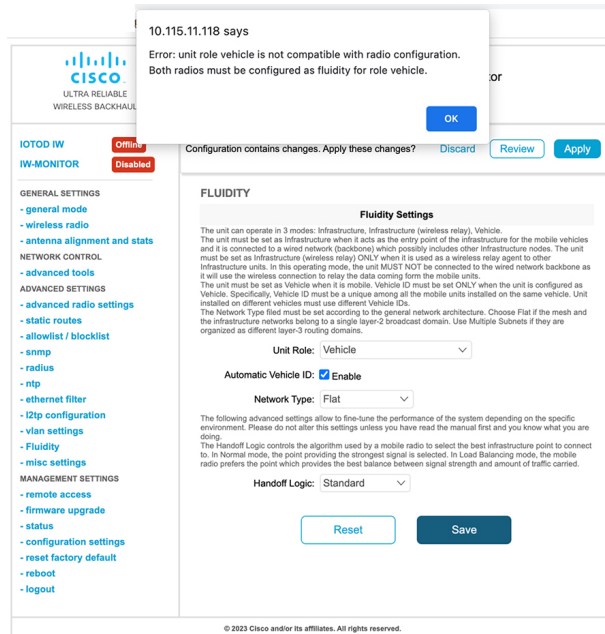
10.115.11.118 says

Error: unit role vehicle is not compatible with radio configuration. Both radios must be configured as fluidity for role vehicle.

OK

CISCO
ULTRA RELIABLE
WIRELESS BACKHAUL

nitor

IOTOD IW Offline
IW-MONITOR Disabled

Configuration contains changes. Apply these changes? Discard Review Apply

GENERAL SETTINGS
- general mode
- wireless radio
- antenna alignment and stats
NETWORK CONTROL
- advanced tools
ADVANCED SETTINGS
- advanced radio settings
- static routes
- allowlist / blocklist
- snmp
- radius
- ntp
- ethernet filter
- l2tp configuration
- vlan settings
- Fluidity
- misc settings
MANAGEMENT SETTINGS
- remote access
- firmware upgrade
- status
- configuration settings
- reset factory default
- reboot
- logout

FLUIDITY

Fluidity Settings

The unit can operate in 3 modes: Infrastructure, Infrastructure (wireless relay), Vehicle.
The unit must be set as Infrastructure when it acts as the entry point of the infrastructure for the mobile vehicles and it is connected to a wired network (backbone) which possibly includes other Infrastructure nodes. The unit must be set as Infrastructure (wireless relay) ONLY when it is used as a wireless relay agent to other Infrastructure units. In this operating mode, the unit MUST NOT be connected to the wired network backbone as it will use the wireless connection to relay the data coming form the mobile units.
The unit must be set as Vehicle when it is mobile. Vehicle ID must be set ONLY when the unit is configured as Vehicle. Specifically, Vehicle ID must be a unique among all the mobile units installed on the same vehicle. Unit installed on different vehicles must use different Vehicle IDs.
The Network Type filed must be set according to the general network architecture. Choose Flat if the mesh and the infrastructure networks belong to a single layer-2 broadcast domain. Use Multiple Subnets if they are organized as different layer-3 routing domains.

Unit Role: Vehicle

Automatic Vehicle ID: Enable

Network Type: Flat

The following advanced settings allow to fine-tune the performance of the system depending on the specific environment. Please do not alter this settings unless you have read the manual first and you know what you are doing.
The Handoff Logic controls the algorithm used by a mobile radio to select the best infrastructure point to connect to. In Normal mode, the point providing the strongest signal is selected. In Load Balancing mode, the mobile radio prefers the point which provides the best balance between signal strength and amount of traffic carried.

Handoff Logic: Standard

Reset Save

© 2023 Cisco and/or its affiliates. All rights reserved.